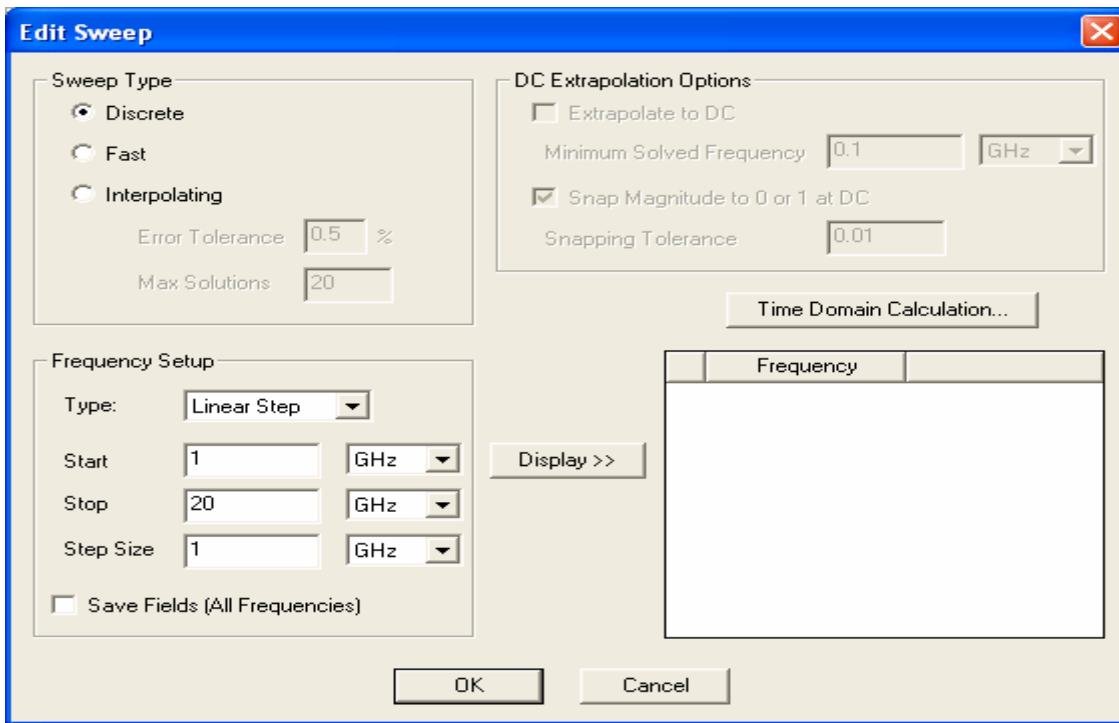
Edit Sweep

Sweep Type
Discrete
Fast
Interpolating
Error Tolerance 0.5 %
Max Solutions 20

DC Extrapolation Options
Extrapolate to DC
Minimum Solved Frequency 0.1 GHz
Snap Magnitude to 0 or 1 at DC
Snapping Tolerance 0.01

Time Domain Calculation...

Frequency Setup
Type: Linear Step
Start 1 GHz
Stop 20 GHz
Step Size 1 GHz
Save Fields (All Frequencies)

Display >>

| | Frequency | |
|---|---|---|

OK
Cancel